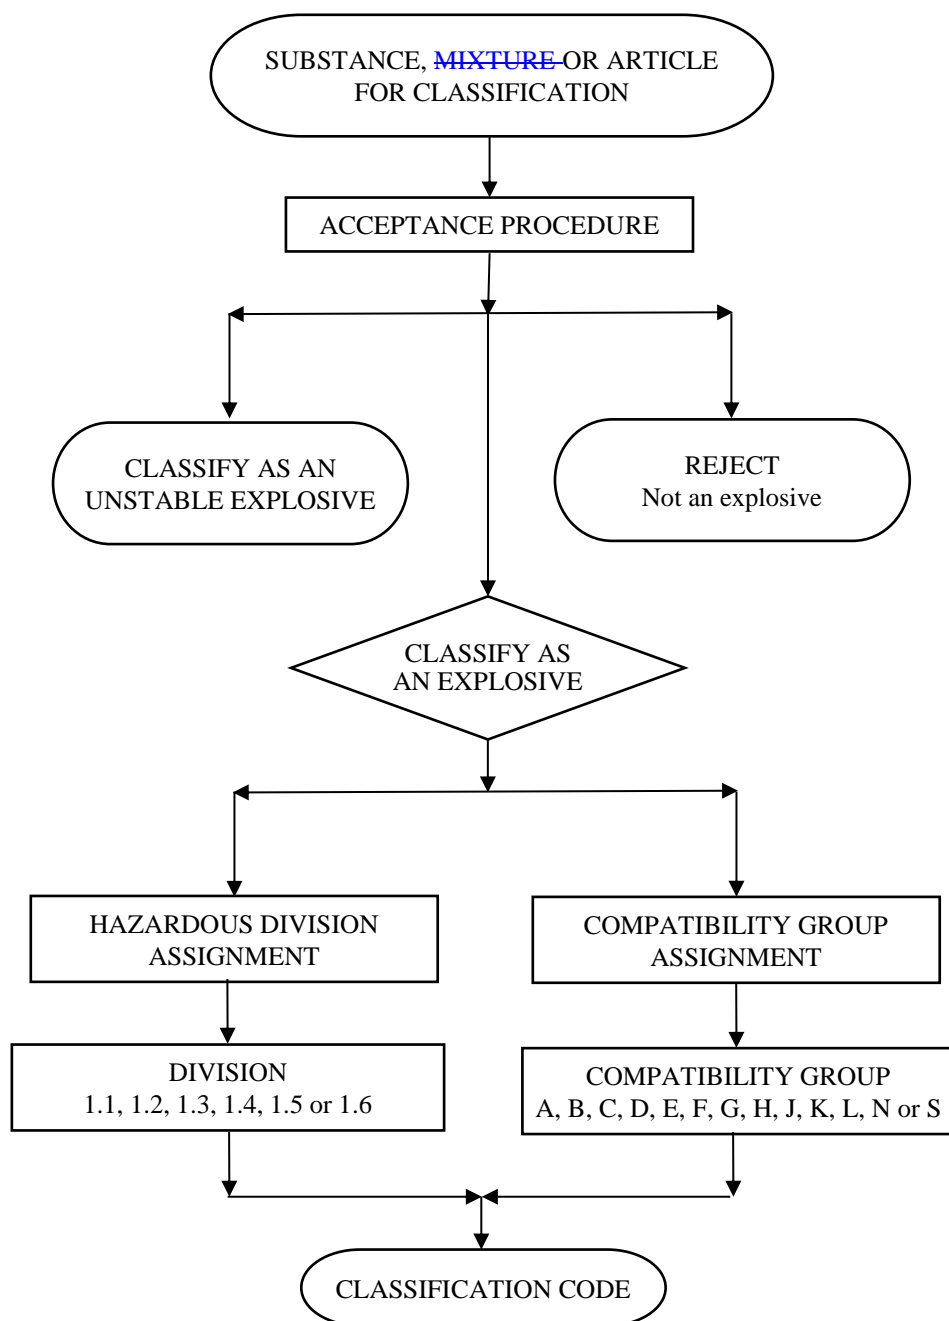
SUBSTANCE, MIXTURE OR ARTICLE FOR CLASSIFICATION

ACCEPTANCE PROCEDURE

CLASSIFY AS AN UNSTABLE EXPLOSIVE

REJECT
Not an explosive

CLASSIFY AS AN EXPLOSIVE

HAZARDOUS DIVISION ASSIGNMENT

COMPATIBILITY GROUP ASSIGNMENT

DIVISION
1.1, 1.2, 1.3, 1.4, 1.5 or 1.6

COMPATIBILITY GROUP
A, B, C, D, E, F, G, H, J, K, L, N or S

CLASSIFICATION CODE